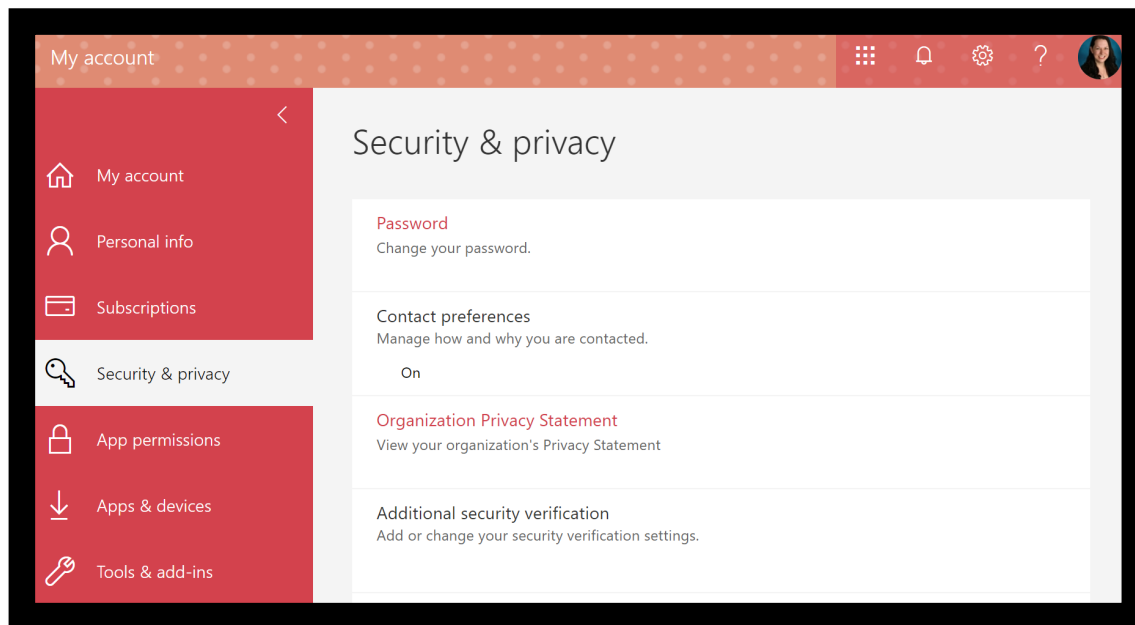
My account

?

<

My account

Personal info

Subscriptions

Security & privacy

App permissions

Apps & devices

Tools & add-ins

Security & privacy

Password
Change your password.

Contact preferences
Manage how and why you are contacted.

On

Organization Privacy Statement
View your organization's Privacy Statement

Additional security verification
Add or change your security verification settings.